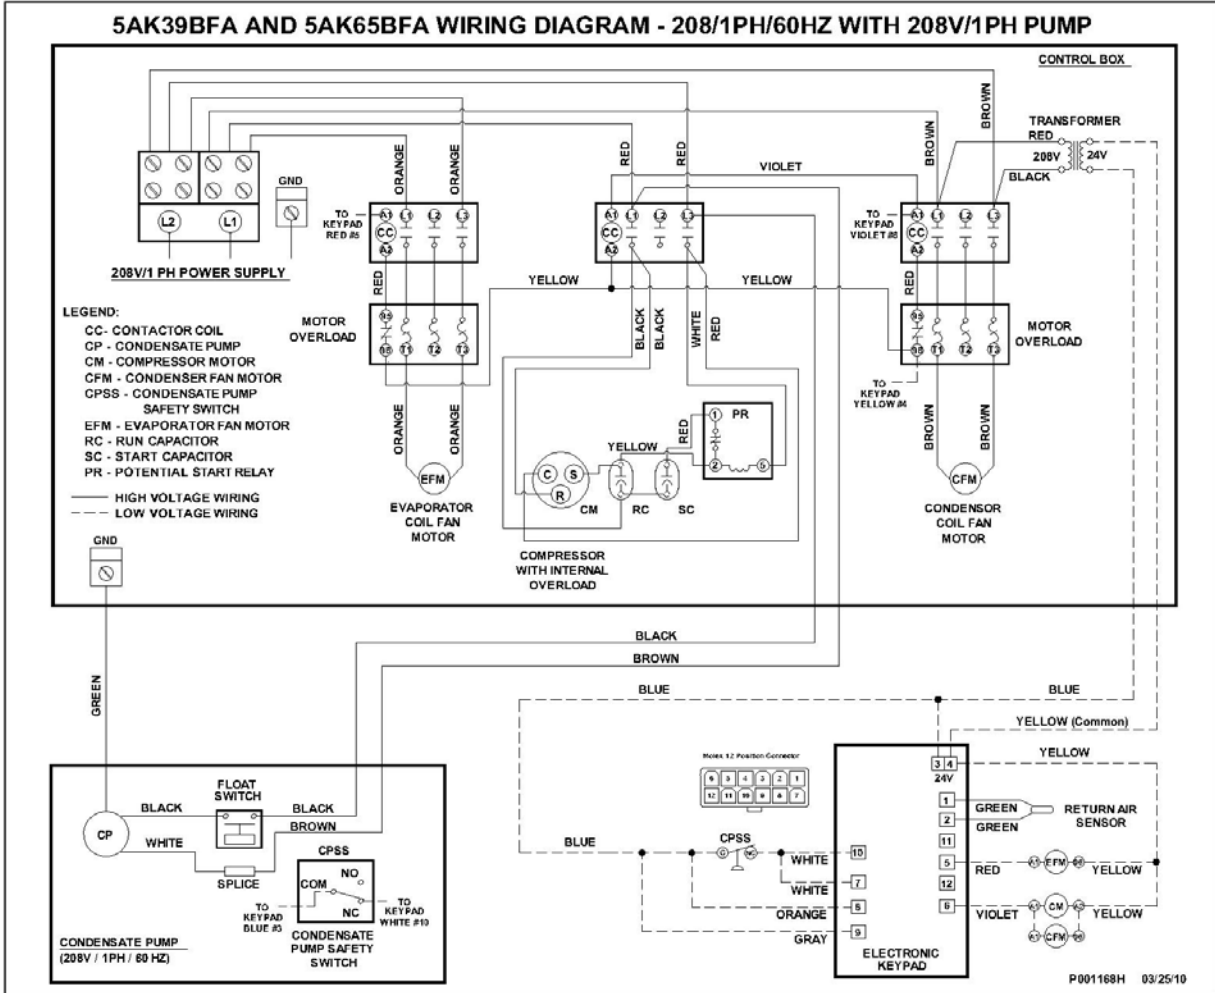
5AK39BFA AND 5AK65BFA WIRING DIAGRAM - 208/1PH/60HZ WITH 208V/1PH PUMP

CONTROL BOX

L2 L1

GND

208V/1 PH POWER SUPPLY

ORANGE ORANGE

TO KEYPAD RED #5

A1 L1 L2 L3
CC
A2

RED

MOTOR OVERLOAD

95 98 T1 T2 T3

ORANGE ORANGE

EFM

EVAPORATOR COIL FAN MOTOR

RED RED

VIOLET

A1 L1 L2 L3
CC
A2

YELLOW

BLACK BLACK WHITE RED

YELLOW

RED

1 PR

2 5

C S R

CM RC SC

COMPRESSOR WITH INTERNAL OVERLOAD

BROWN BROWN

TRANSFORMER

RED

208V 24V

BLACK

TO KEYPAD VIOLET #6

A1 L1 L2 L3
CC
A2

YELLOW

RED

MOTOR OVERLOAD

95 98 T1 T2 T3

TO KEYPAD YELLOW #4

BROWN BROWN

CFM

CONDENSOR COIL FAN MOTOR

LEGEND:
CC- CONTACTOR COIL
CP - CONDENSATE PUMP
CM - COMPRESSOR MOTOR
CFM - CONDENSER FAN MOTOR
CPSS - CONDENSATE PUMP SAFETY SWITCH
EFM - EVAPORATOR FAN MOTOR
RC - RUN CAPACITOR
SC - START CAPACITOR
PR - POTENTIAL START RELAY
HIGH VOLTAGE WIRING
LOW VOLTAGE WIRING

GND

GREEN

BLACK

BROWN

BLUE

BLUE

YELLOW (Common)

YELLOW

Molex 12 Position Connector

6 5 4 3 2 1
12 11 10 9 8 7

CP

BLACK

FLOAT SWITCH

BLACK

BROWN

WHITE

SPLICE

CPSS

COM NO NC

TO KEYPAD BLUE #3

TO KEYPAD WHITE #10

CONDENSATE PUMP SAFETY SWITCH

CONDENSATE PUMP
(208V / 1PH / 60 HZ)

BLUE

CPSS

C NC

WHITE 10

WHITE 7

ORANGE 8

GRAY 9

3 4
24V

1 GREEN
2 GREEN

RETURN AIR SENSOR

11

5 RED

A1 EFM A2 YELLOW

12

6 VIOLET

A1 CM A2 YELLOW

A1 CFM A2

ELECTRONIC KEYPAD

P001168H 03/25/10